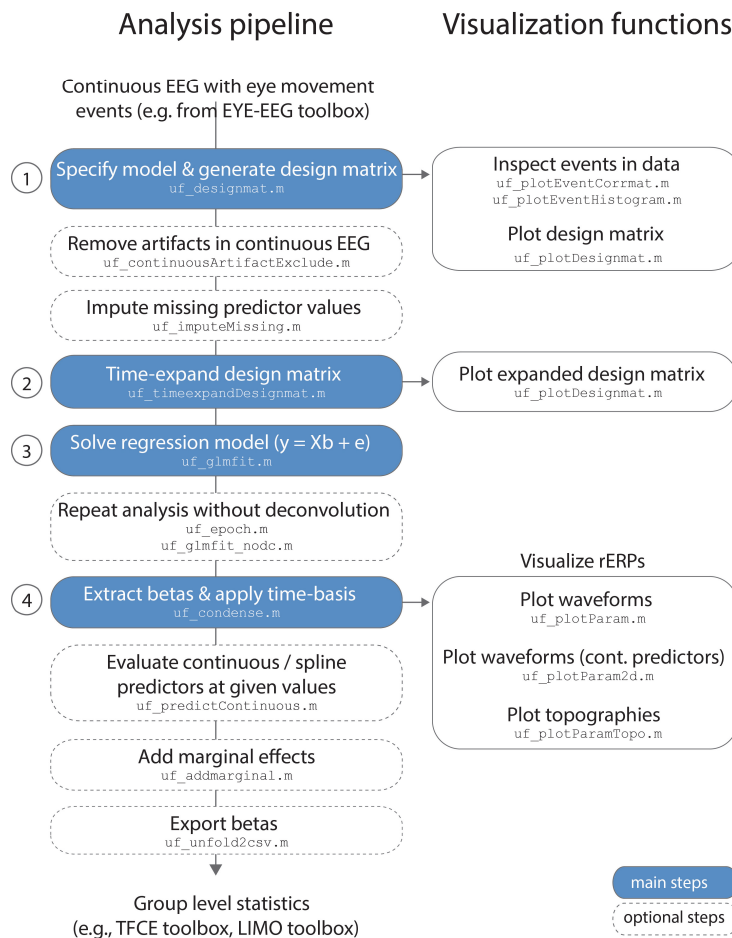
Analysis pipeline

Visualization functions

Continuous EEG with eye movement events (e.g. from EYE-EEG toolbox)

1
Specify model & generate design matrix
uf_designmat.m

Inspect events in data
uf_plotEventCorrmat.m
uf_plotEventHistogram.m

Plot design matrix
uf_plotDesignmat.m

Remove artifacts in continuous EEG
uf_continuousArtifactExclude.m

Impute missing predictor values
uf_imputeMissing.m

2
Time-expand design matrix
uf_timeexpandDesignmat.m

Plot expanded design matrix
uf_plotDesignmat.m

3
Solve regression model (y = Xb + e)
uf_glmfit.m

Repeat analysis without deconvolution
uf_epoch.m
uf_glmfit_nodc.m

Visualize rERPs

4
Extract betas & apply time-basis
uf_condense.m

Plot waveforms
uf_plotParam.m

Plot waveforms (cont. predictors)
uf_plotParam2d.m

Plot topographies
uf_plotParamTopo.m

Evaluate continuous / spline predictors at given values
uf_predictContinuous.m

Add marginal effects
uf_addmarginal.m

Export betas
uf_unfold2csv.m

Group level statistics
(e.g., TFCE toolbox, LIMO toolbox)

main steps

optional steps